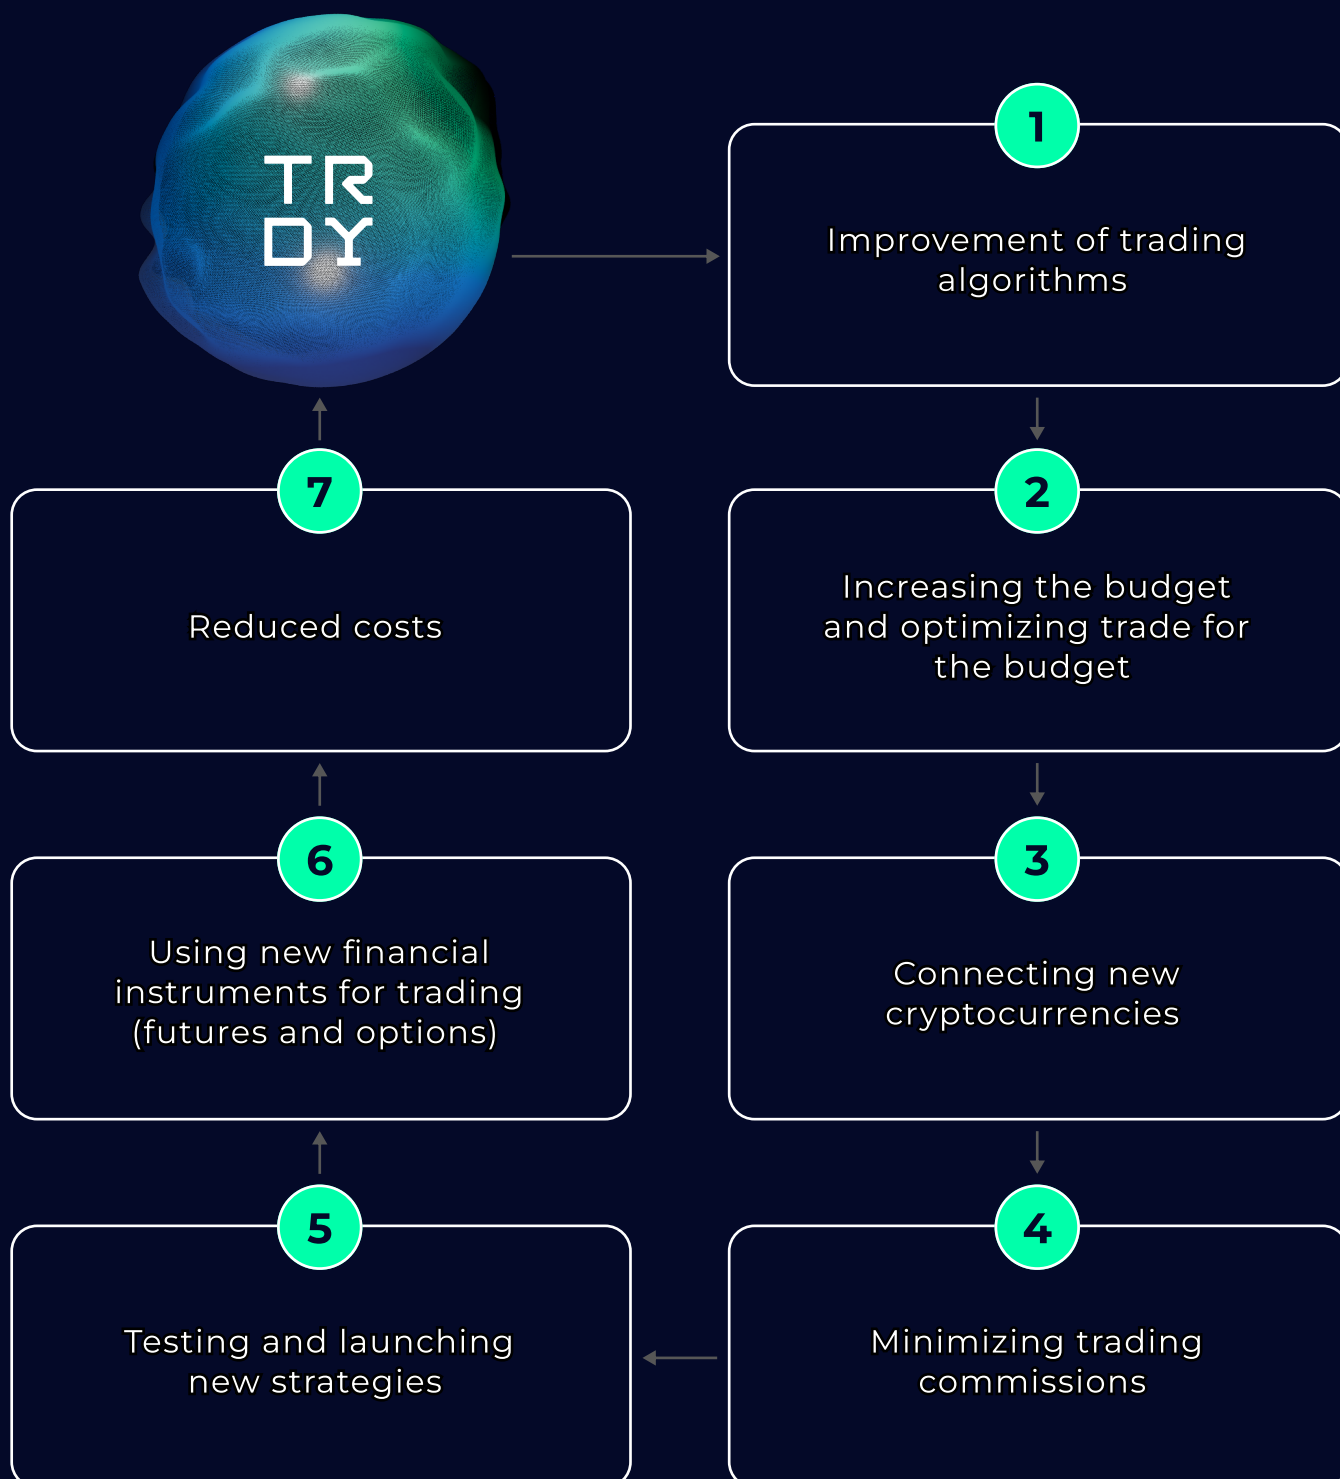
TR
DY

1

Improvement of trading algorithms

2

Increasing the budget and optimizing trade for the budget

3

Connecting new cryptocurrencies

4

Minimizing trading commissions

5

Testing and launching new strategies

6

Using new financial instruments for trading (futures and options)

7

Reduced costs